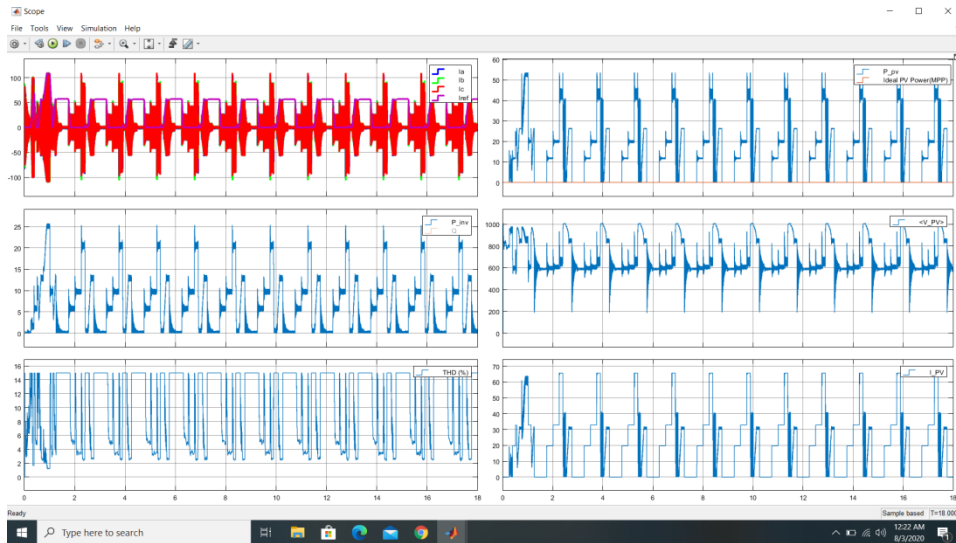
Scope

File Tools View Simulation Help

100
50
0
-50
-100

Ia
Ib
Ic
ref

60
50
40
30
20
10
0

P_pv
Ideal PV Power(MPP)

25
20
15
10
5
0

P_inv
Q

1000
800
600
400
200
0

<V_PV>

16
14
12
10
8
6
4
2
0

THD (%)

0 2 4 6 8 10 12 14 16 18

70
60
50
40
30
20
10
0

I_PV

0 2 4 6 8 10 12 14 16 18

Ready

Sample based T=18.000

Type here to search

12:22 AM
8/3/2020